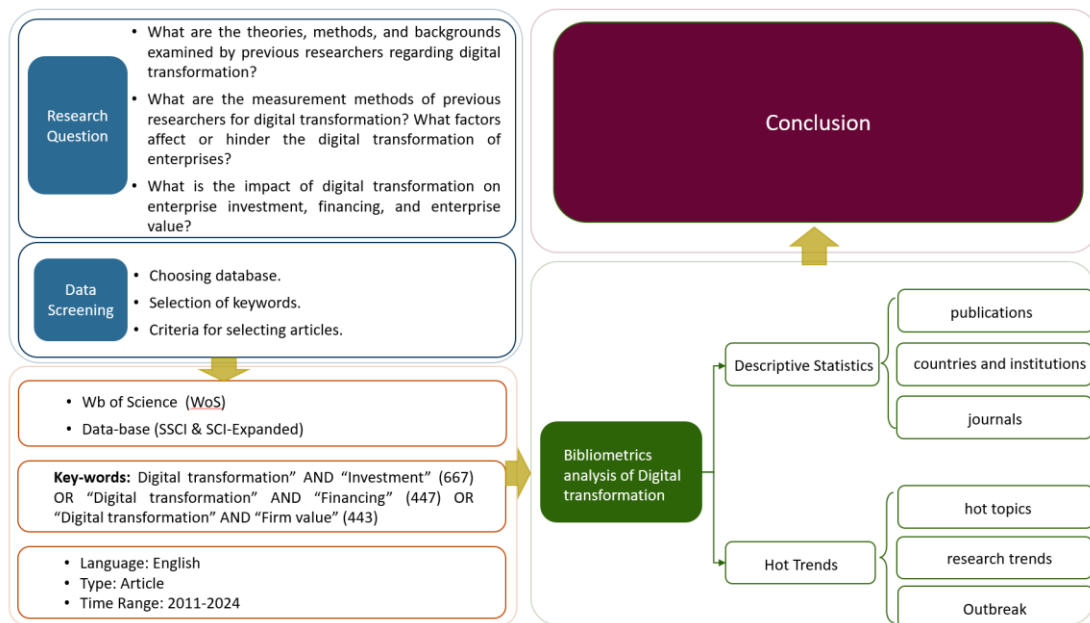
Research Question

- What are the theories, methods, and backgrounds examined by previous researchers regarding digital transformation?
- What are the measurement methods of previous researchers for digital transformation? What factors affect or hinder the digital transformation of enterprises?
- What is the impact of digital transformation on enterprise investment, financing, and enterprise value?

Data Screening

- Choosing database.
- Selection of keywords.
- Criteria for selecting articles.

- Wb of Science (WoS)
- Data-base (SSCI & SCI-Expanded)

**Key-words:** Digital transformation" AND "Investment" (667) OR "Digital transformation" AND "Financing" (447) OR "Digital transformation" AND "Firm value" (443)

- Language: English
- Type: Article
- Time Range: 2011-2024

Conclusion

Bibliometrics analysis of Digital transformation

Descriptive Statistics

publications

countries and institutions

journals

Hot Trends

hot topics

research trends

Outbreak